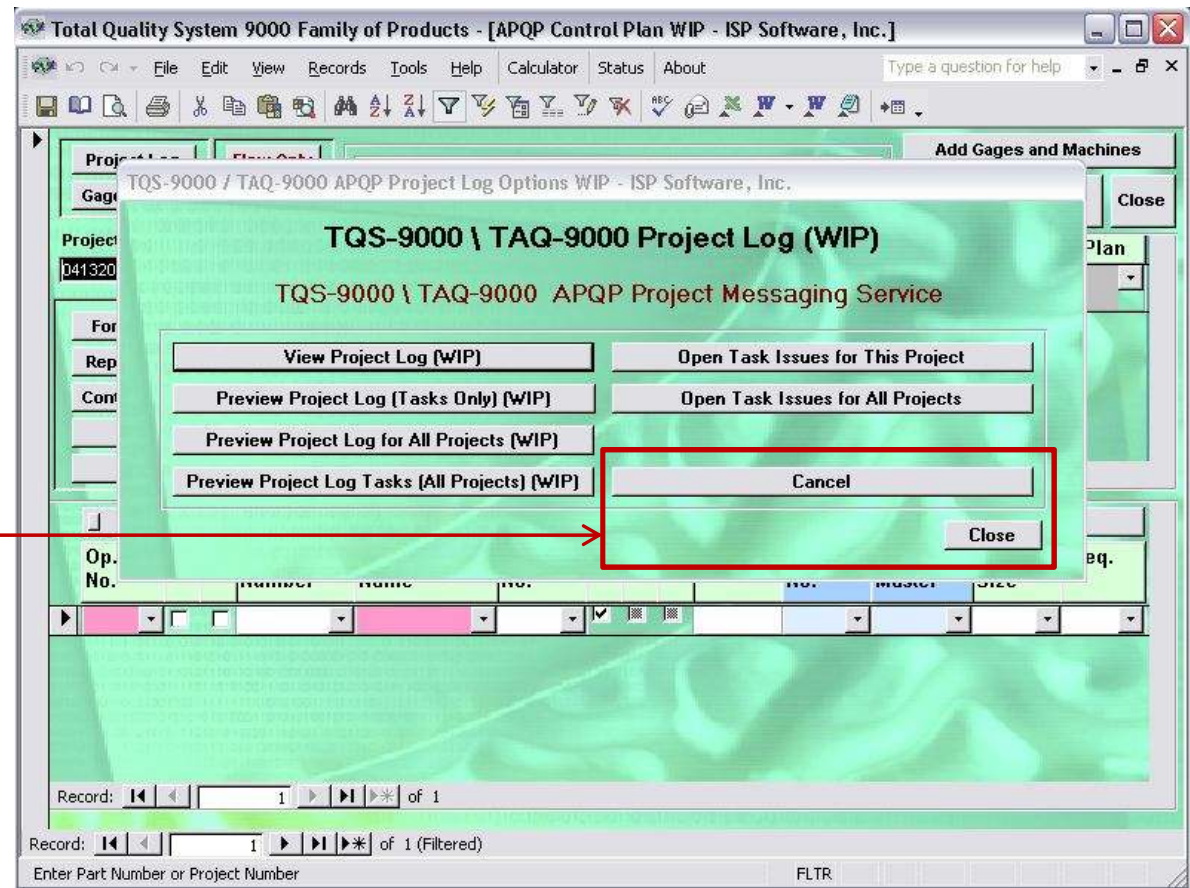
Total Quality System 9000 Family of Products - [APQP Control Plan WIP - ISP Software, Inc.]

File Edit View Records Tools Help Calculator Status About

Type a question for help

Add Gages and Machines

Close

Gage

Project

041320

Plan

For

Rep

Cont

TQS-9000 / TAQ-9000 APQP Project Log Options WIP - ISP Software, Inc.

TQS-9000 \ TAQ-9000 Project Log (WIP)

TQS-9000 \ TAQ-9000 APQP Project Messaging Service

View Project Log (WIP)

Open Task Issues for This Project

Preview Project Log (Tasks Only) (WIP)

Open Task Issues for All Projects

Preview Project Log for All Projects (WIP)

Preview Project Log Tasks (All Projects) (WIP)

Cancel

Close

Op. No.

eq.

Record: 1 of 1

Record: 1 of 1 (Filtered)

Enter Part Number or Project Number

FLTR